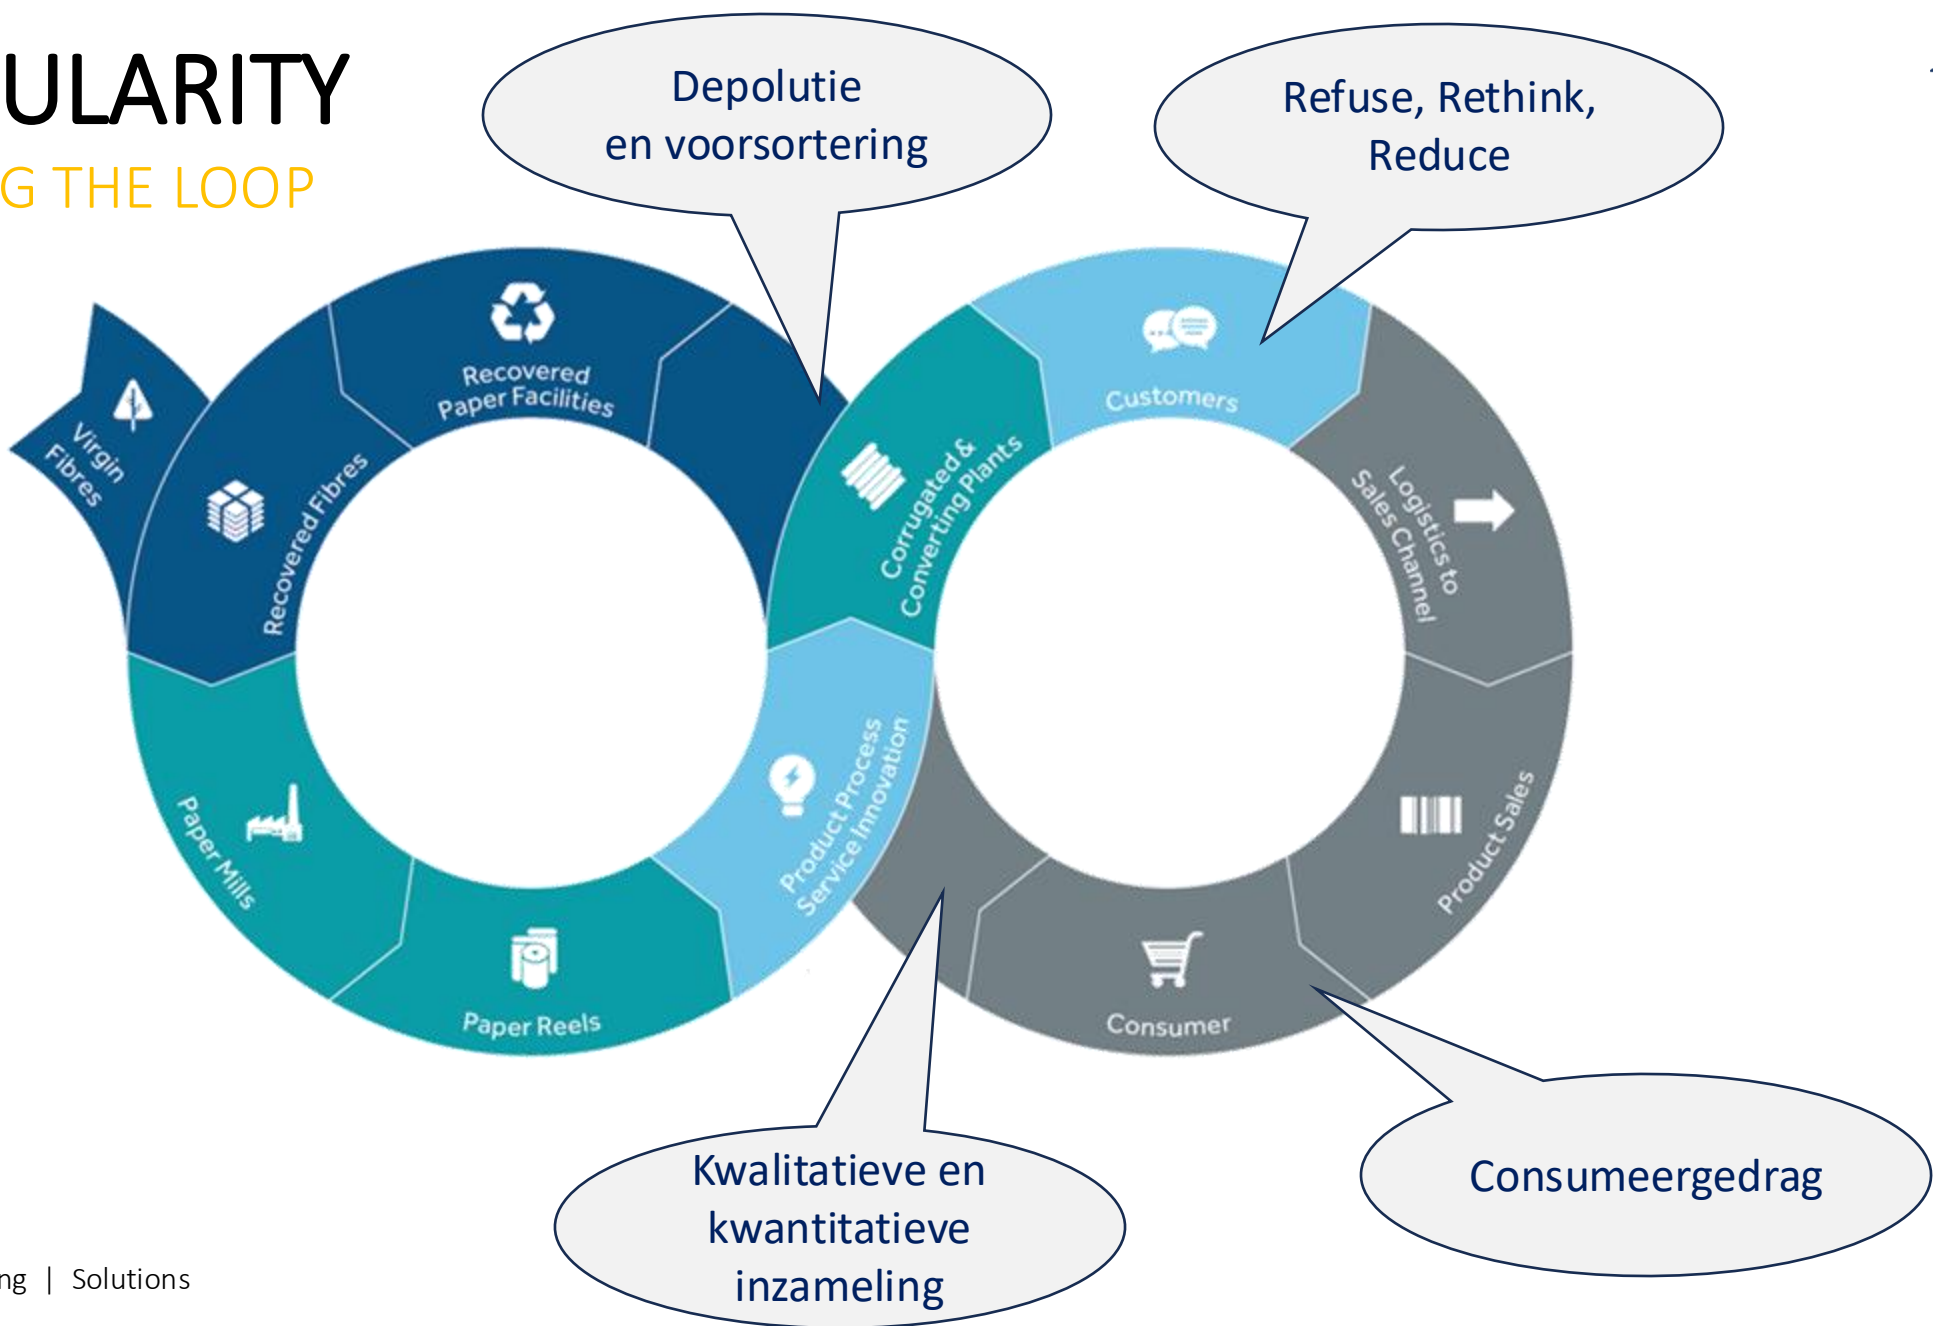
ULARITY

G THE LOOP

Depolutie en voorsortering

Refuse, Rethink, Reduce

Virgin Fibres

Recovered Fibres

Recovered Paper Facilities

Corrugated & Converting Plants

Customers

Logistics to Sales Channel

Product Sales

Consumer

Product Process Service Innovation

Paper Reels

Paper Mills

Kwalitatieve en kwantitatieve inzameling

Consumeergedrag

ng | Solutions